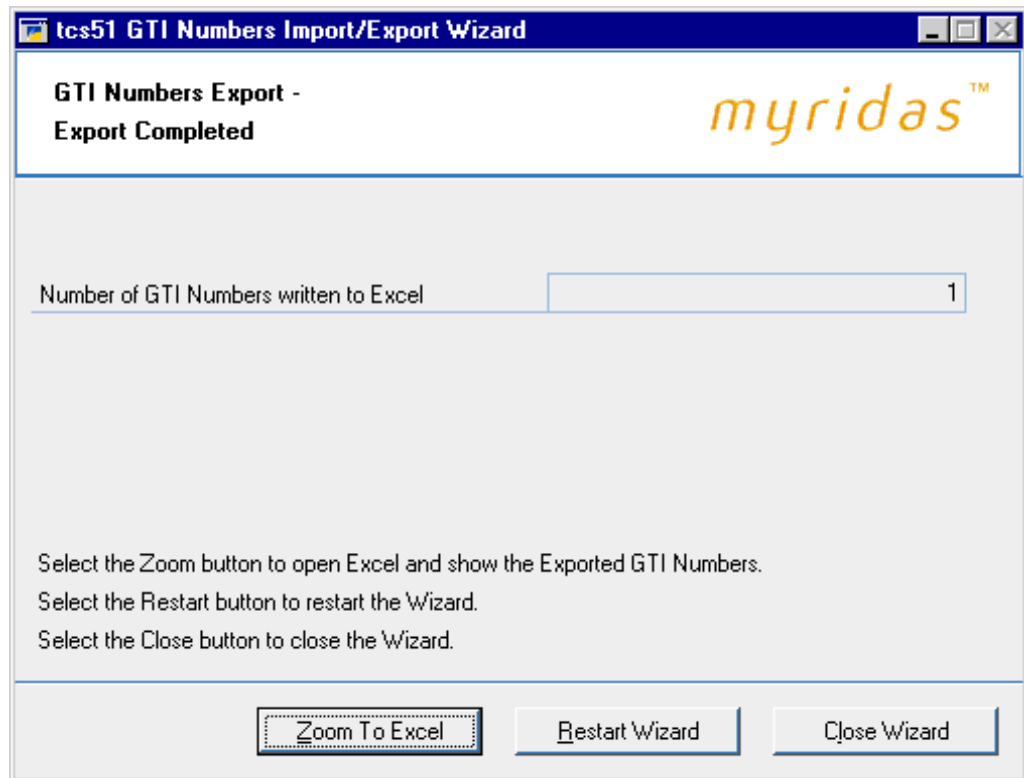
tcs51 GTI Numbers Import/Export Wizard

GTI Numbers Export -
Export Completed

myridas™

Number of GTI Numbers written to Excel | 1

Select the Zoom button to open Excel and show the Exported GTI Numbers.
Select the Restart button to restart the Wizard.
Select the Close button to close the Wizard.

Zoom To Excel
Restart Wizard
Close Wizard